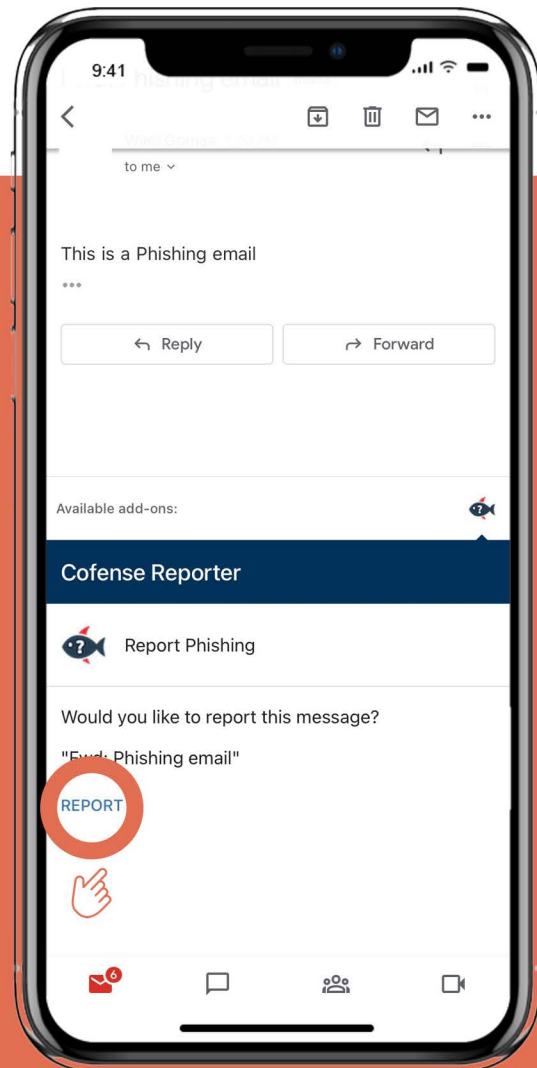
9:41

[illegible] Phishing email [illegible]

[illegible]

to me

This is a Phishing email

•••

Reply

Forward

Available add-ons:

Cofense Reporter

Report Phishing

Would you like to report this message?

"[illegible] Phishing email"

REPORT

6